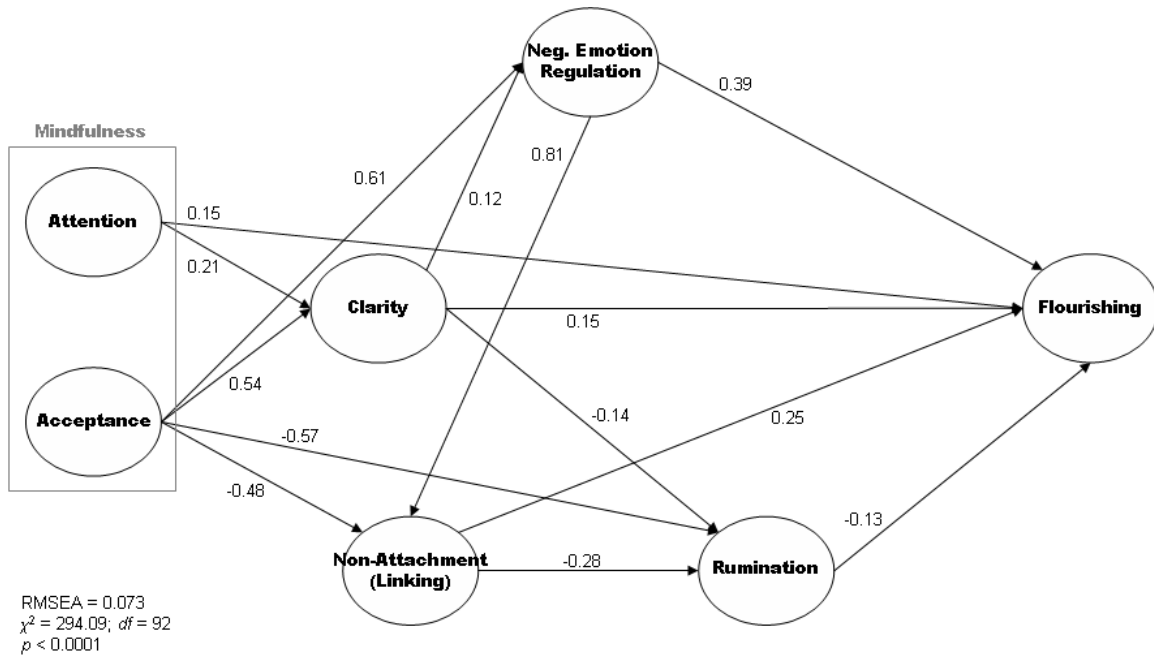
Neg. Emotion Regulation

0.39

Mindfulness

0.81

0.61

0.12

Attention

0.15

0.21

Clarity

0.15

Flourishing

0.54

Acceptance

-0.14

0.25

-0.57

-0.48

-0.13

Non-Attachment (Linking)

-0.28

Rumination

RMSEA = 0.073
$\chi^2$ = 294.09; $df$ = 92
$p$ < 0.0001